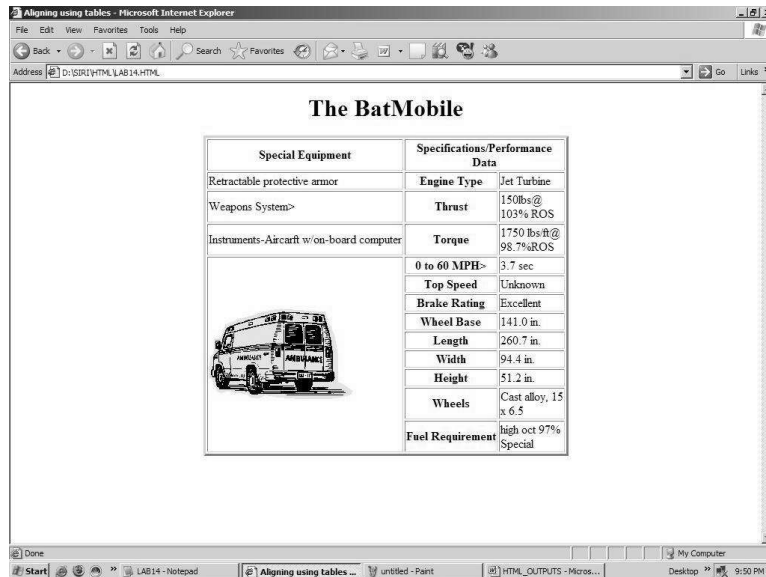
Aligning using tables - Microsoft Internet Explorer

File Edit View Favorites Tools Help

Back Search Favorites

Address D:\SIRI\HTML\LAB14.HTML Go Links

The BatMobile

| Special Equipment | Specifications/Performance Data | |
|---|---|---|
| Retractable protective armor | Engine Type | Jet Turbine |
| Weapons System> | Thrust | 150lbs@ 103% ROS |
| Instruments-Aircarft w/on-board computer | Torque | 1750 lbs/ft@ 98.7%ROS |
| | 0 to 60 MPH> | 3.7 sec |
| | Top Speed | Unknown |
| | Brake Rating | Excellent |
| | Wheel Base | 141.0 in. |
| | Length | 260.7 in. |
| | Width | 94.4 in. |
| | Height | 51.2 in. |
| | Wheels | Cast alloy, 15 x 6.5 |
| | Fuel Requirement | high oct 97% Special |

AMBULANCE AMBULANCE

Done My Computer

Start LAB14 - Notepad Aligning using tables ... untitled - Paint HTML_OUTPUTS - Micros... Desktop 9:50 PM